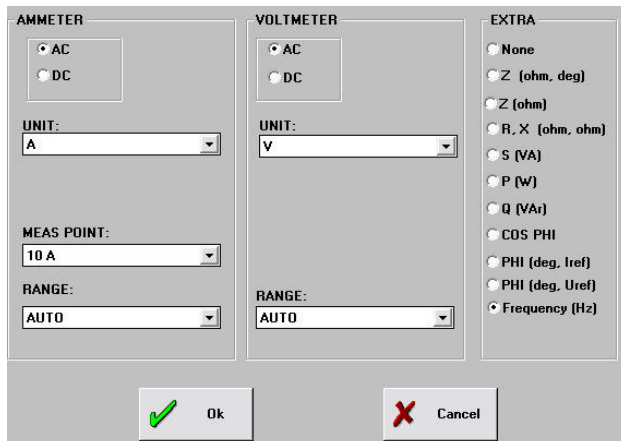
AMMETER

AC
DC

UNIT:
A

MEAS POINT:
10 A

RANGE:
AUTO

VOLTMETER

AC
DC

UNIT:
V

RANGE:
AUTO

EXTRA

None
Z (ohm, deg)
Z (ohm)
R, X (ohm, ohm)
S (VA)
P (W)
Q (VAr)
COS PHI
PHI (deg, Iref)
PHI (deg, Uref)
Frequency (Hz)

Ok

Cancel